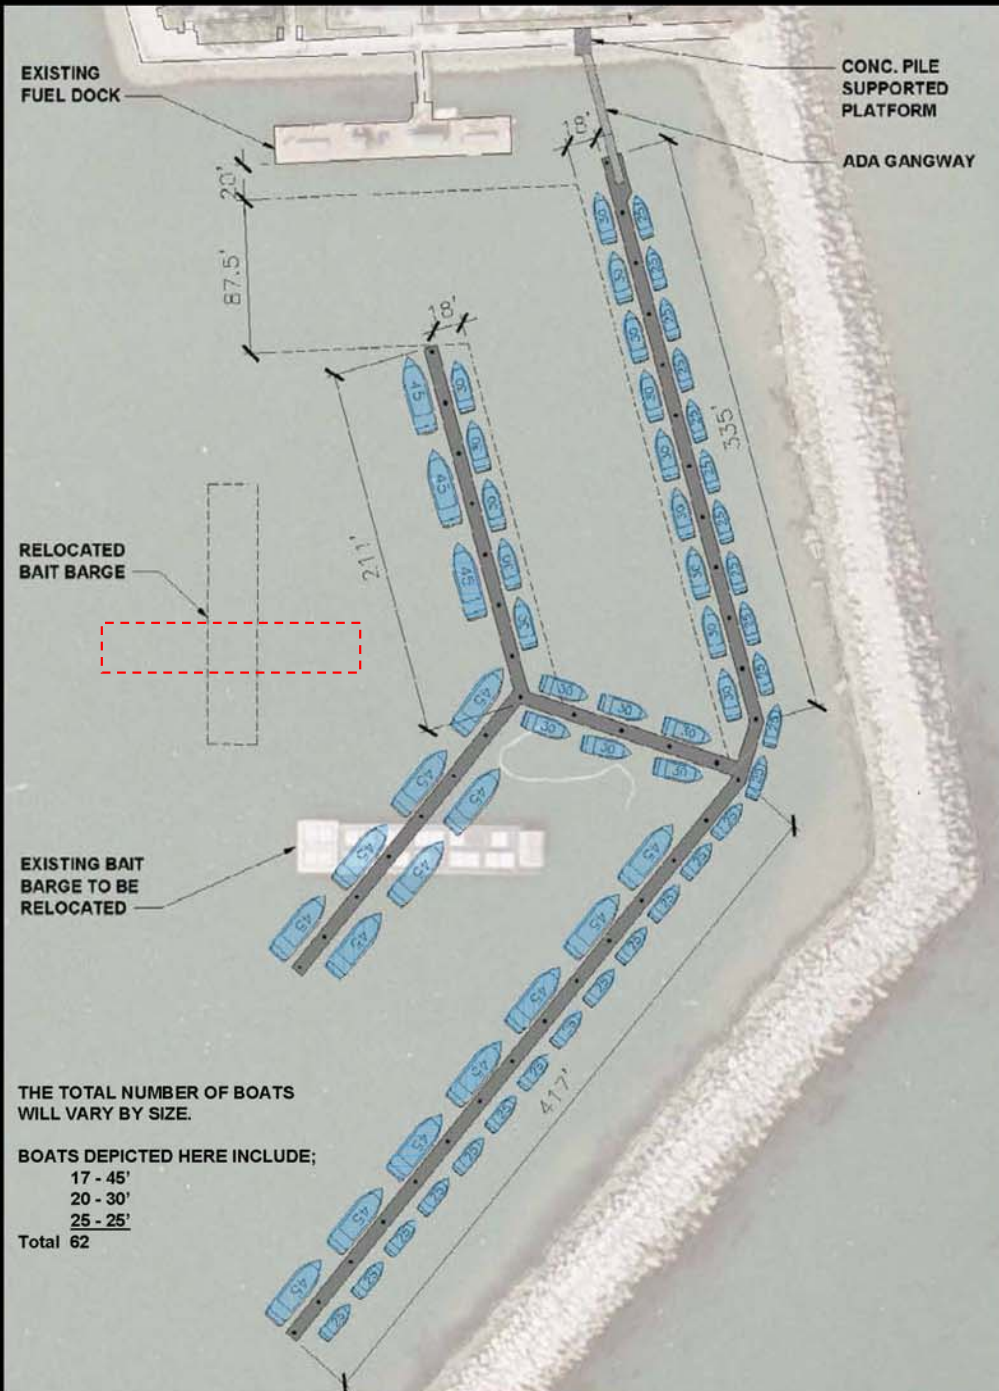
EXISTING FUEL DOCK

CONC. PILE SUPPORTED PLATFORM

ADA GANGWAY

18'

20'

87.5'

18'

335'

211'

RELOCATED BAIT BARGE

EXISTING BAIT BARGE TO BE RELOCATED

417'

THE TOTAL NUMBER OF BOATS WILL VARY BY SIZE.

BOATS DEPICTED HERE INCLUDE;
17 - 45'
20 - 30'
25 - 25'
Total 62